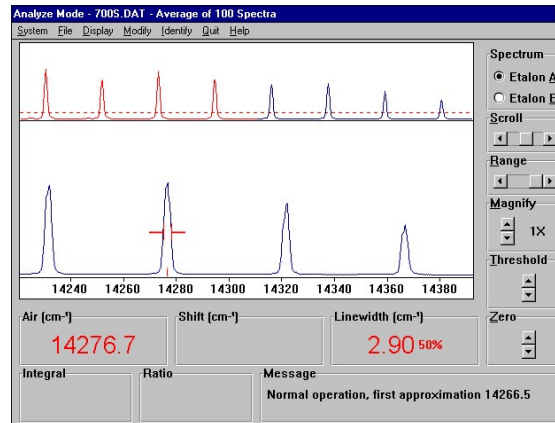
Analyze Mode - 700S.DAT - Average of 100 Spectra

System File Display Modify Identify Quit Help

Spectrum

Etalon A

Etalon B

Scroll

Range

Magnify

1X

Threshold

Zero

14240 14260 14280 14300 14320 14340 14360 14380

Air (cm⁻¹)

14276.7

Shift (cm⁻¹)

Linewidth (cm⁻¹)

2.90 50%

Integral

Ratio

Message

Normal operation, first approximation 14266.5